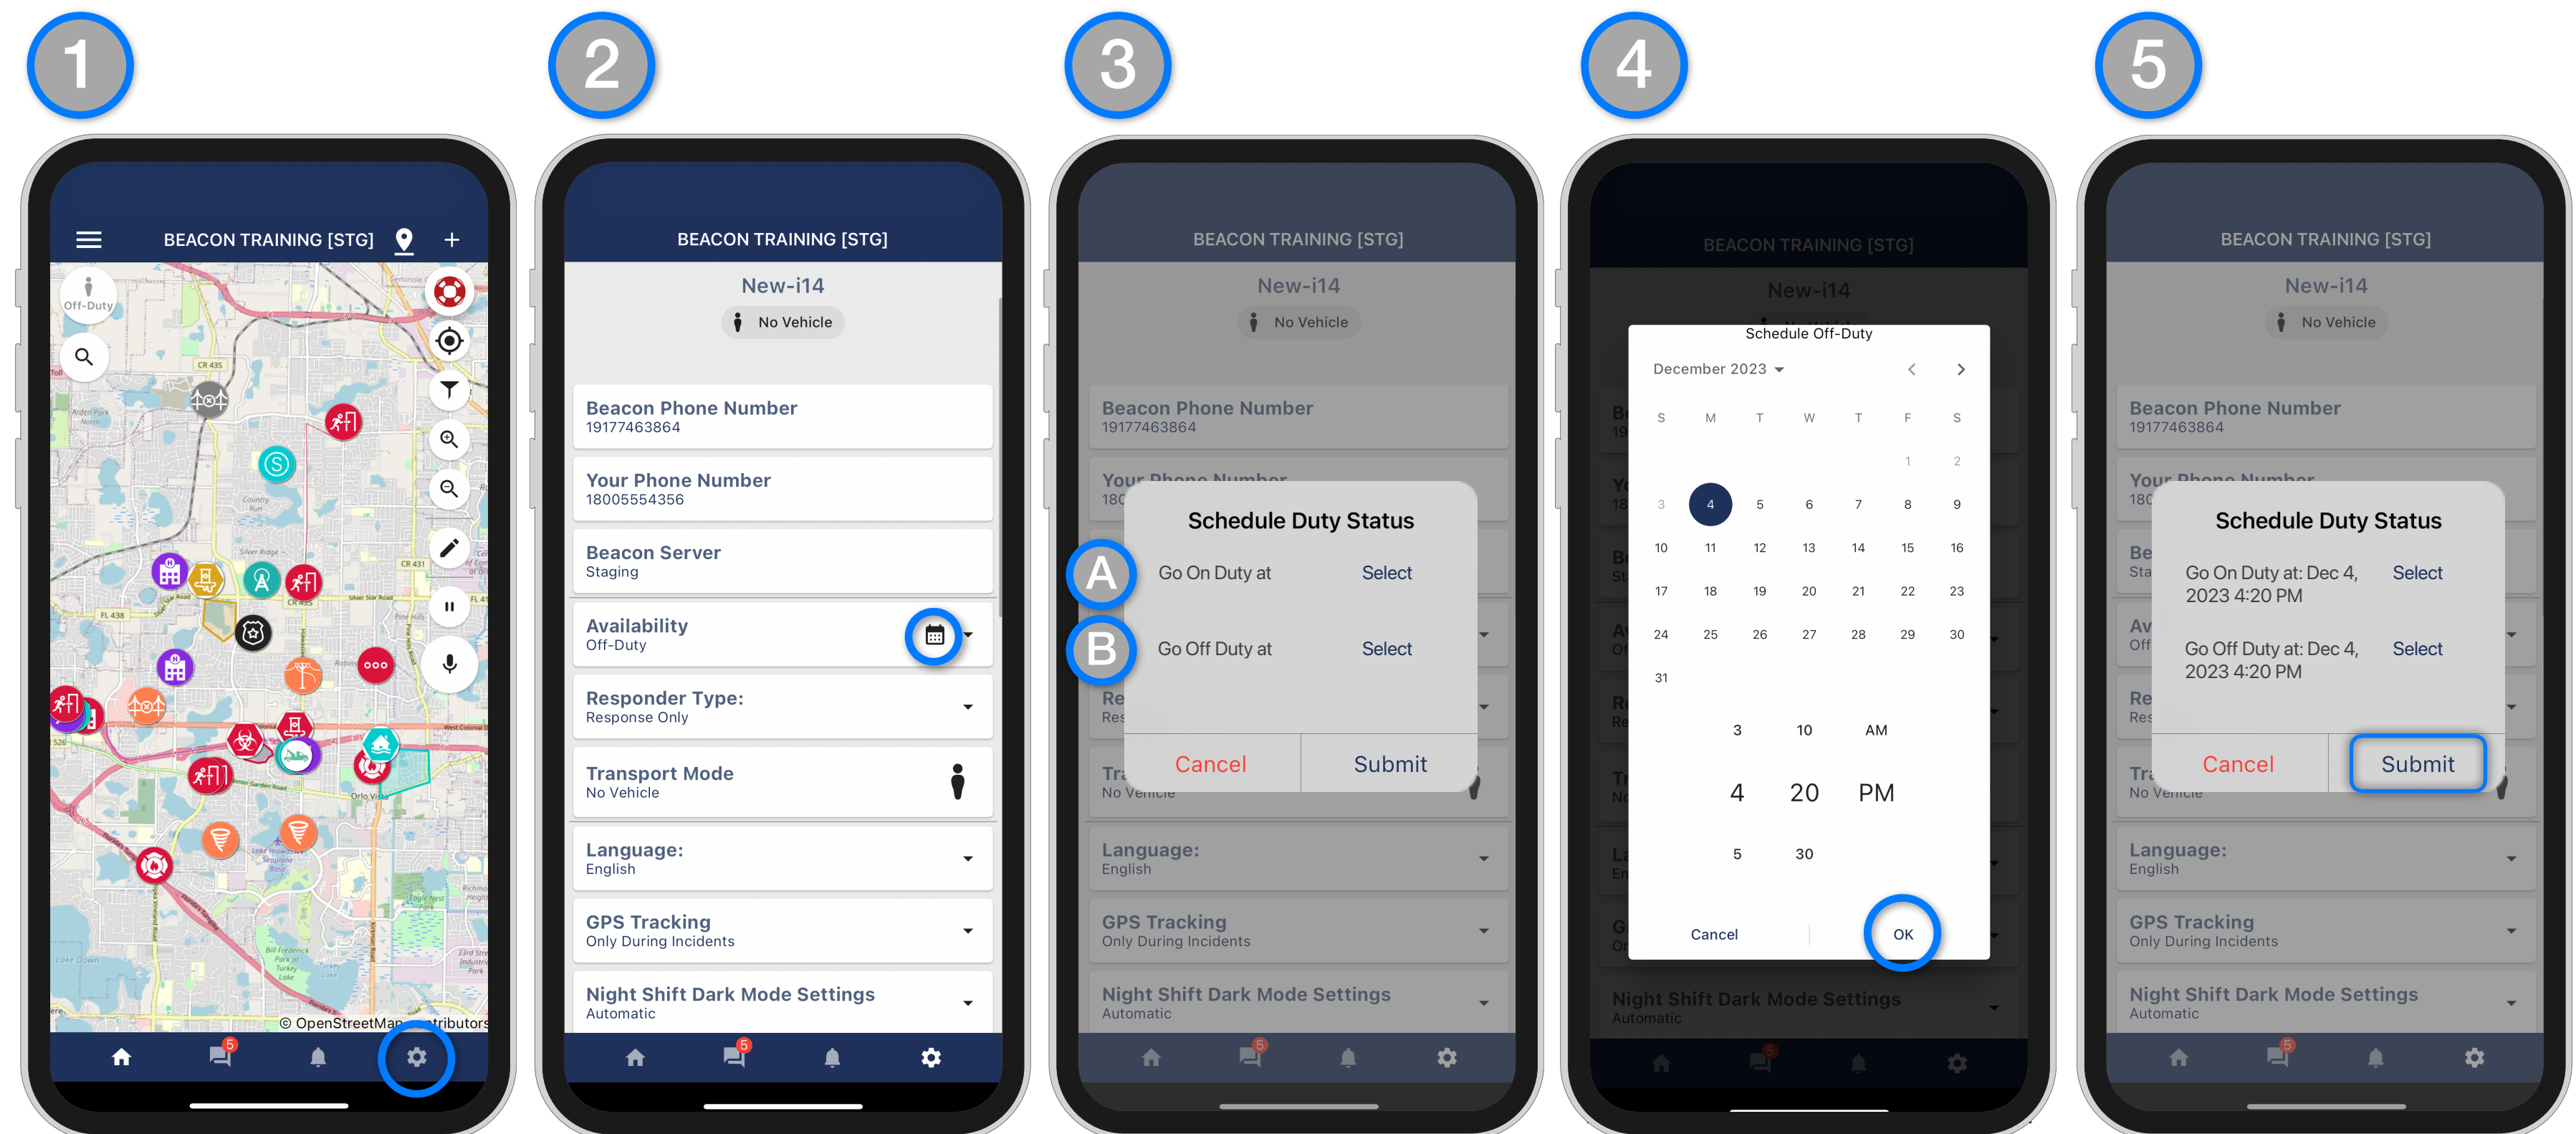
1

BEACON TRAINING [STG]

Off-Duty

© OpenStreetMap contributors

5

2

BEACON TRAINING [STG]

New-i14

No Vehicle

Beacon Phone Number
19177463864

Your Phone Number
18005554356

Beacon Server
Staging

Availability
Off-Duty

Responder Type:
Response Only

Transport Mode
No Vehicle

Language:
English

GPS Tracking
Only During Incidents

Night Shift Dark Mode Settings
Automatic

5

3

BEACON TRAINING [STG]

New-i14

No Vehicle

Beacon Phone Number
19177463864

Schedule Duty Status

A Go On Duty at Select

B Go Off Duty at Select

Cancel Submit

Language:
English

GPS Tracking
Only During Incidents

Night Shift Dark Mode Settings
Automatic

5

4

BEACON TRAINING [STG]

New-i14

Schedule Off-Duty

December 2023

| S | M | T | W | T | F | S |
|---|---|---|---|---|---|---|
| | | | | | 1 | 2 |
| 3 | 4 | 5 | 6 | 7 | 8 | 9 |
| 10 | 11 | 12 | 13 | 14 | 15 | 16 |
| 17 | 18 | 19 | 20 | 21 | 22 | 23 |
| 24 | 25 | 26 | 27 | 28 | 29 | 30 |
| 31 | | | | | | |

3 10 AM
4 20 PM
5 30

Cancel OK

Night Shift Dark Mode Settings
Automatic

5

5

BEACON TRAINING [STG]

New-i14

No Vehicle

Beacon Phone Number
19177463864

Schedule Duty Status

Go On Duty at: Dec 4, 2023 4:20 PM Select

Go Off Duty at: Dec 4, 2023 4:20 PM Select

Cancel Submit

Language:
English

GPS Tracking
Only During Incidents

Night Shift Dark Mode Settings
Automatic

5